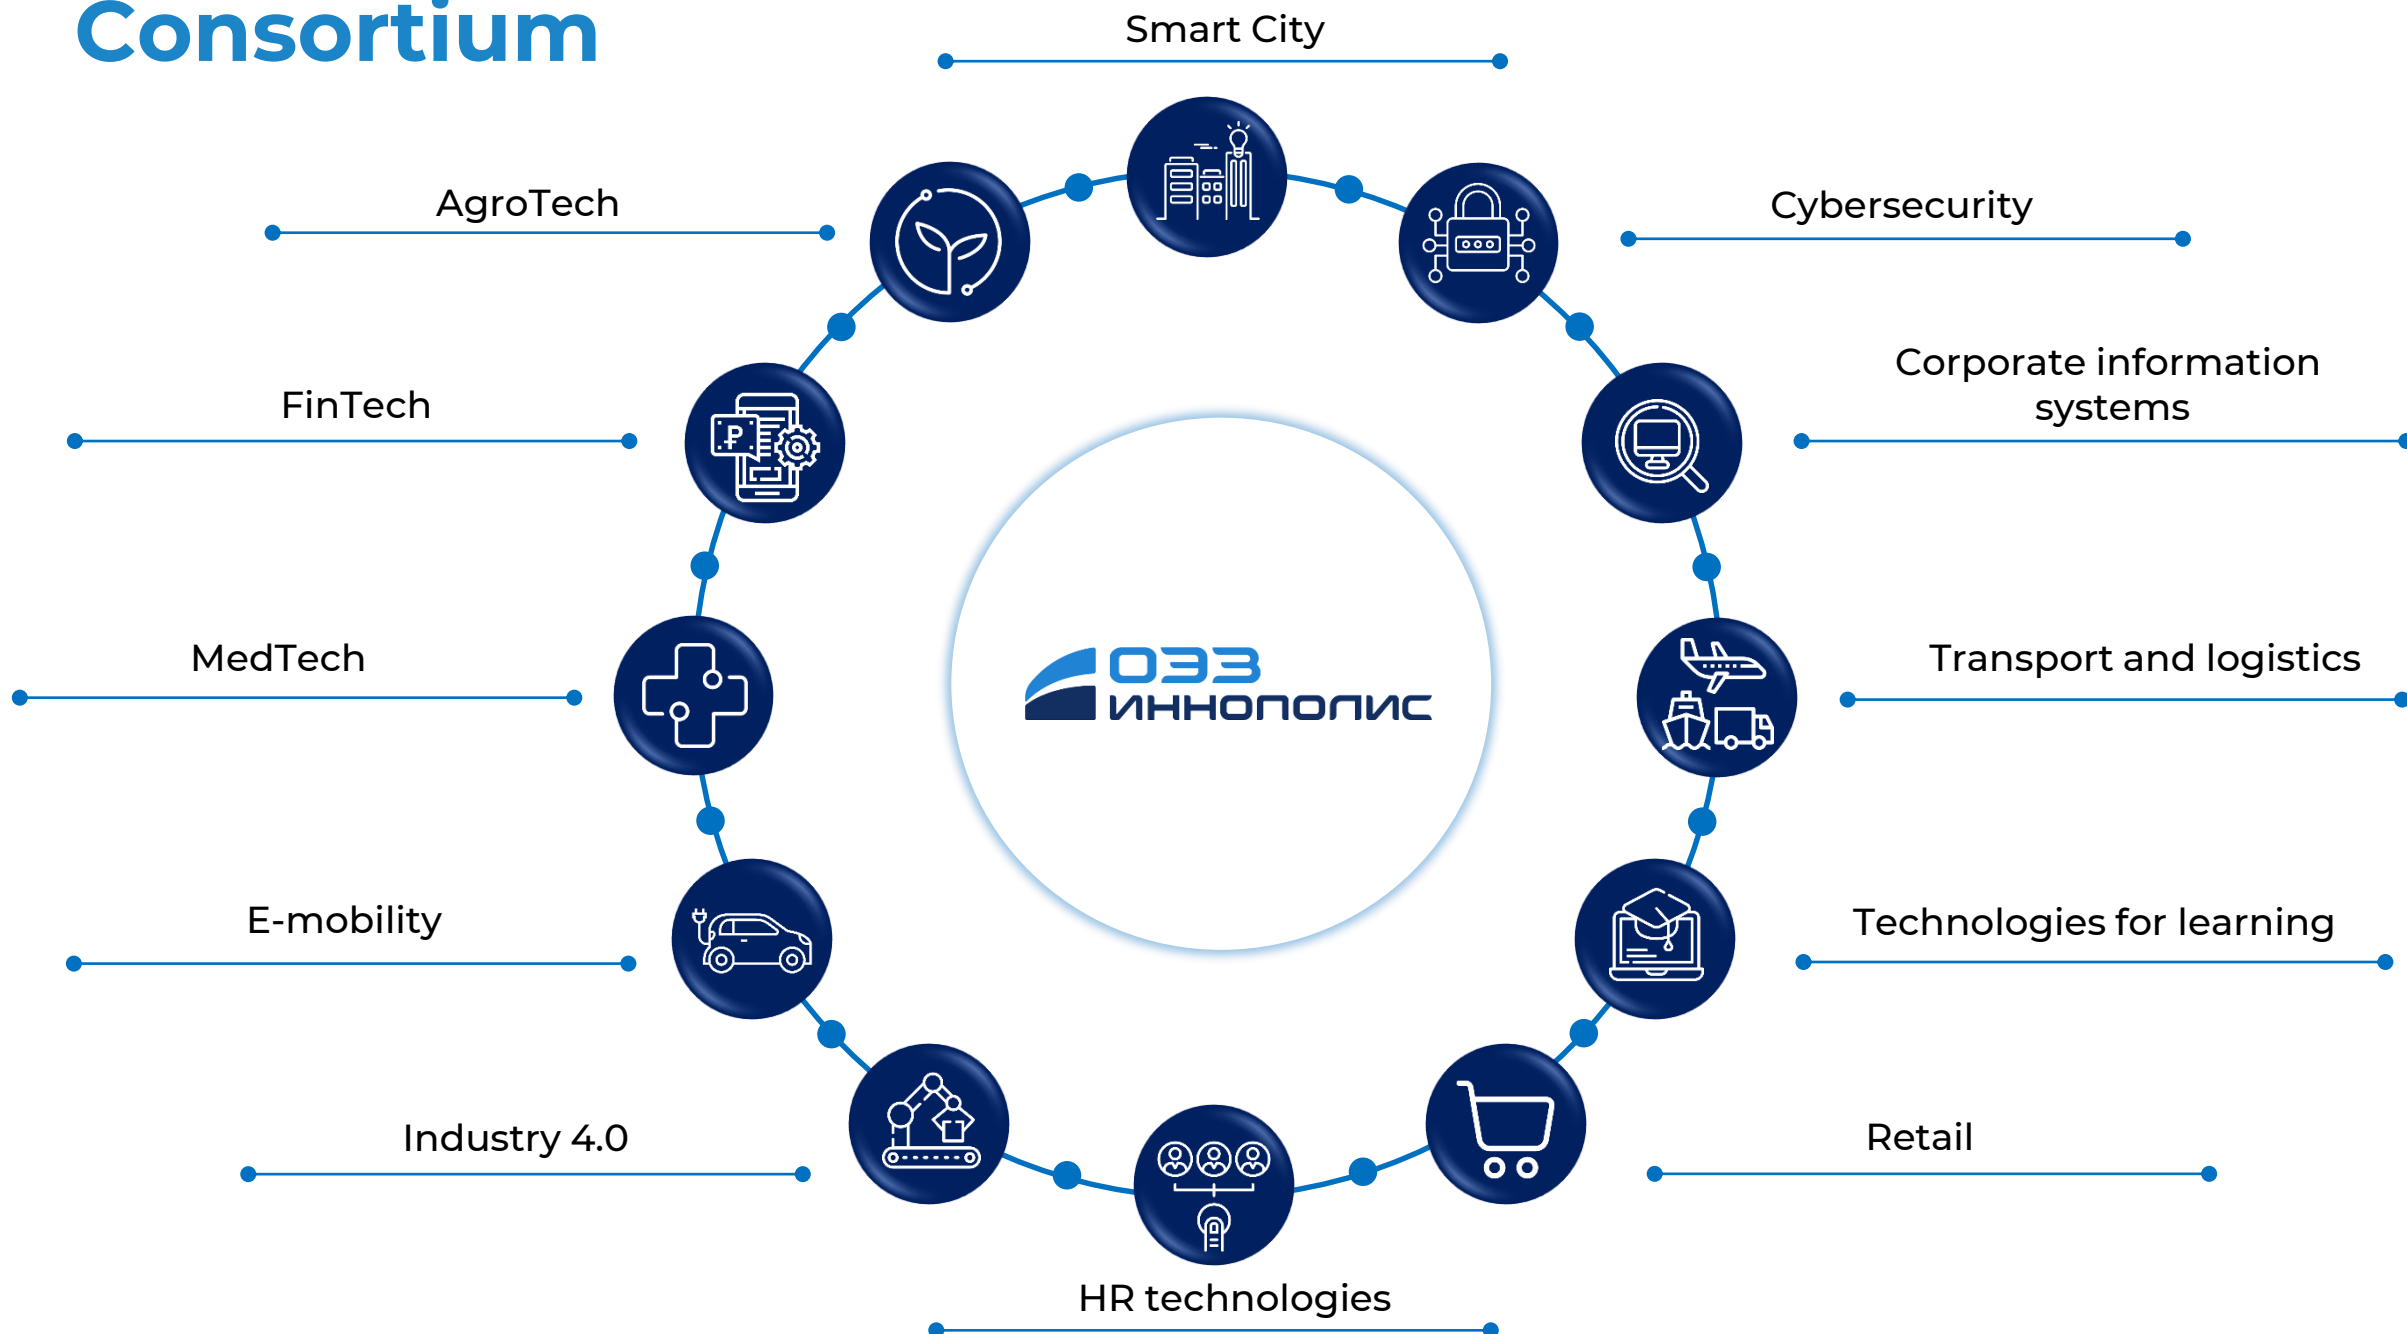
Consortium

Smart City

AgroTech

Cybersecurity

FinTech

Corporate information systems

MedTech

ОЭЗ ИННОПОЛИС

Transport and logistics

E-mobility

Technologies for learning

Industry 4.0

Retail

HR technologies